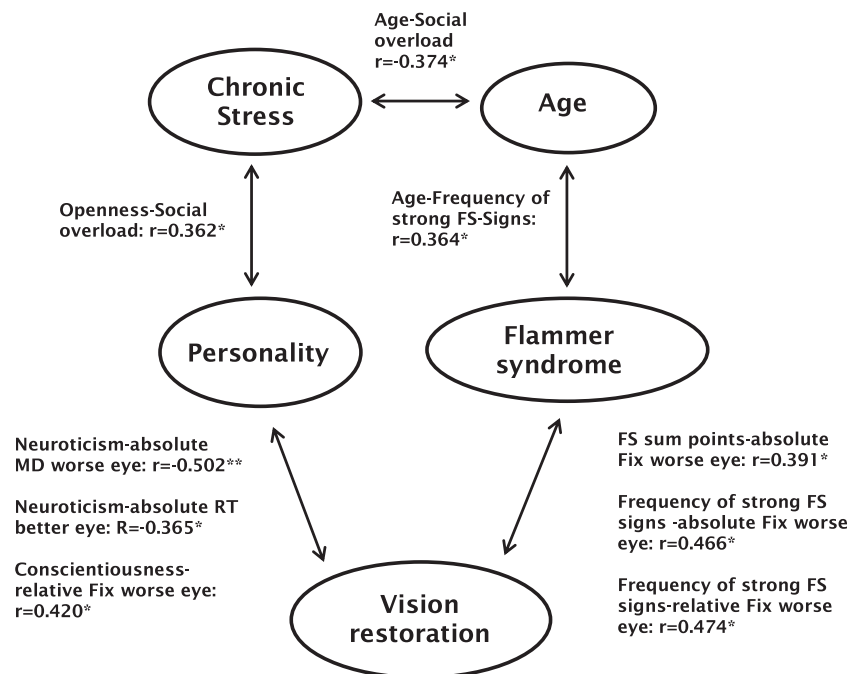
Age-Social overload r=-0.374*

Chronic Stress

Age

Openness-Social overload: r=0.362*

Age-Frequency of strong FS-Signs: r=0.364*

Personality

Flammer syndrome

Neuroticism-absolute MD worse eye: r=-0.502**

Neuroticism-absolute RT better eye: R=-0.365*

Conscientiousness-relative Fix worse eye: r=0.420*

FS sum points-absolute Fix worse eye: r=0.391*

Frequency of strong FS signs -absolute Fix worse eye: r=0.466*

Frequency of strong FS signs-relative Fix worse eye: r=0.474*

Vision restoration